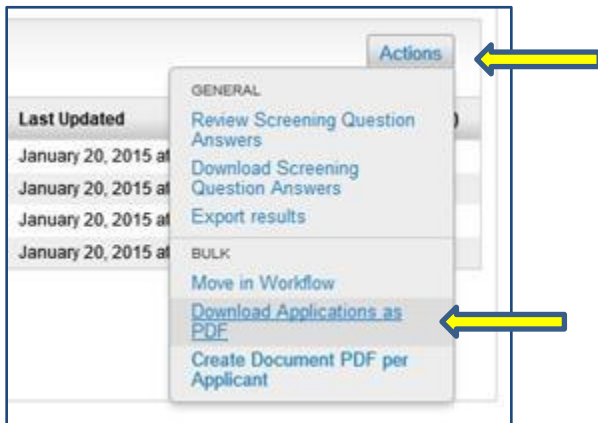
Actions

Last Updated

January 20, 2015 at

January 20, 2015 at

January 20, 2015 at

January 20, 2015 at

GENERAL

Review Screening Question Answers

Download Screening Question Answers

Export results

BULK

Move in Workflow

Download Applications as PDF

Create Document PDF per Applicant